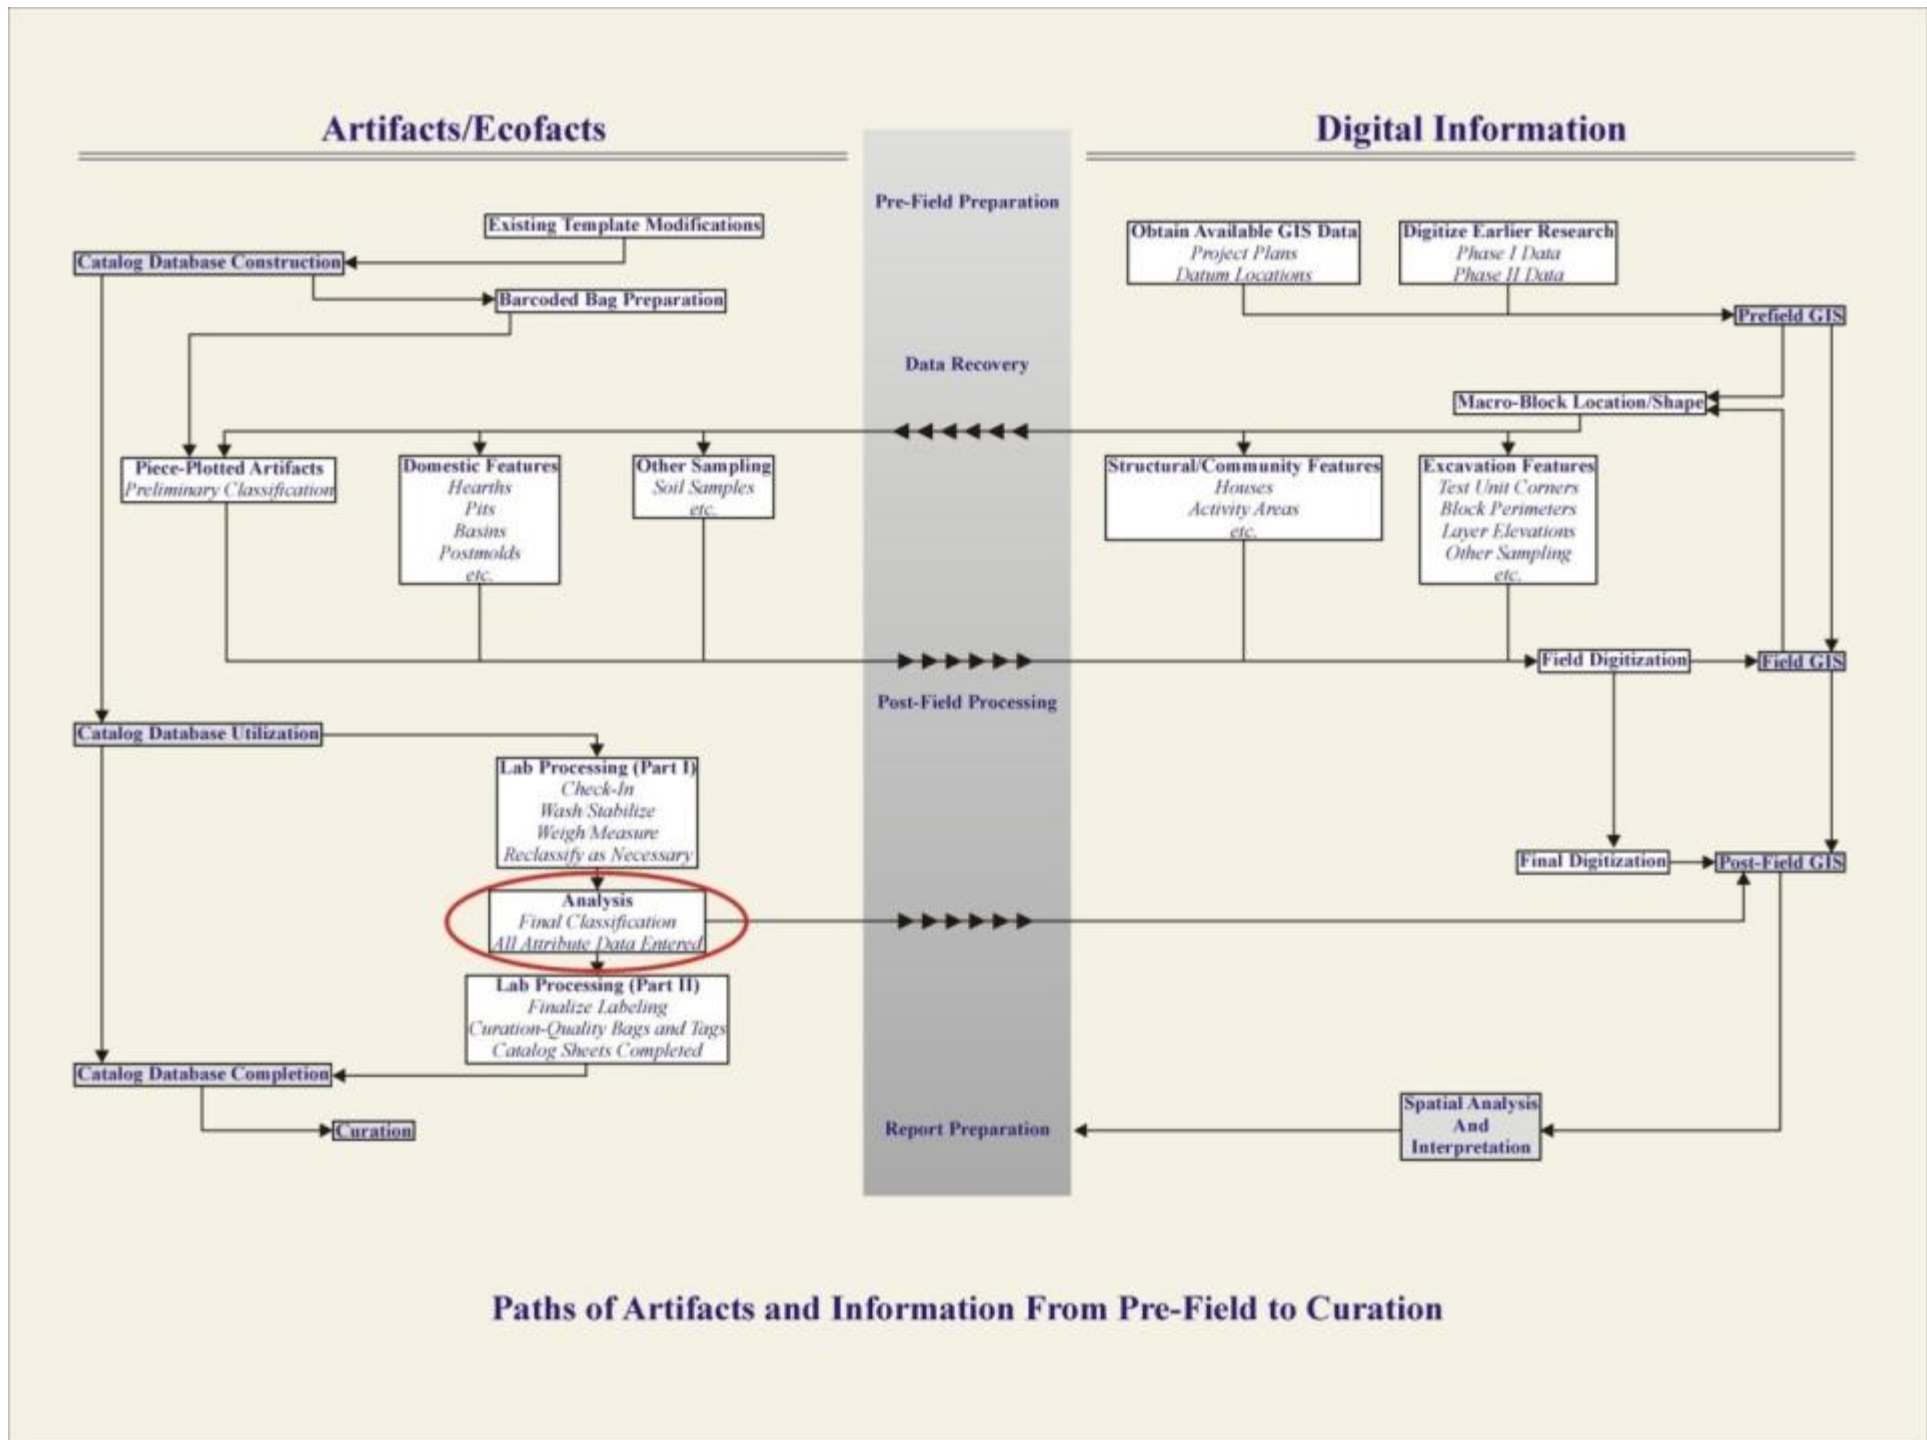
Artifacts/Ecofacts

Digital Information

Pre-Field Preparation

Existing Template Modifications

Catalog Database Construction

Barcoded Bag Preparation

Obtain Available GIS Data
Project Plans
Datum Locations

Digitize Earlier Research
Phase I Data
Phase II Data

Prefield GIS

Data Recovery

Macro-Block Location/Shape

Piece-Plotted Artifacts
Preliminary Classification

Domestic Features
Hearths
Pits
Basins
Postmolds
etc.

Other Sampling
Soil Samples
etc.

Structural/Community Features
Houses
Activity Areas
etc.

Excavation Features
Test Unit Corners
Block Perimeters
Layer Elevations
Other Sampling
etc.

Field Digitization

Field GIS

Post-Field Processing

Catalog Database Utilization

Lab Processing (Part I)
Check-In
Wash Stabilize
Weigh Measure
Reclassify as Necessary

Final Digitization

Post-Field GIS

Analysis
Final Classification
All Attribute Data Entered

Lab Processing (Part II)
Finalize Labeling
Curation-Quality Bags and Tags
Catalog Sheets Completed

Catalog Database Completion

Curation

Report Preparation

Spatial Analysis
And
Interpretation

Paths of Artifacts and Information From Pre-Field to Curation